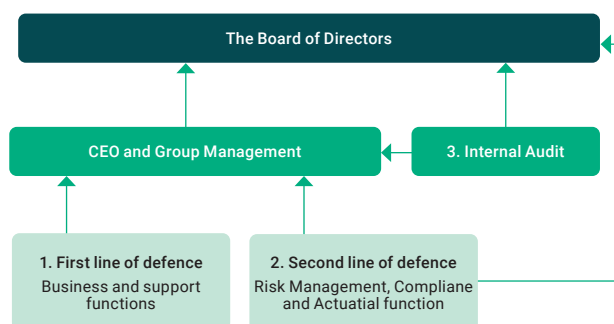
The Board of Directors

CEO and Group Management

3. Internal Audit

1. First line of defence
Business and support functions

2. Second line of defence
Risk Management, Compliane and Actuatial function